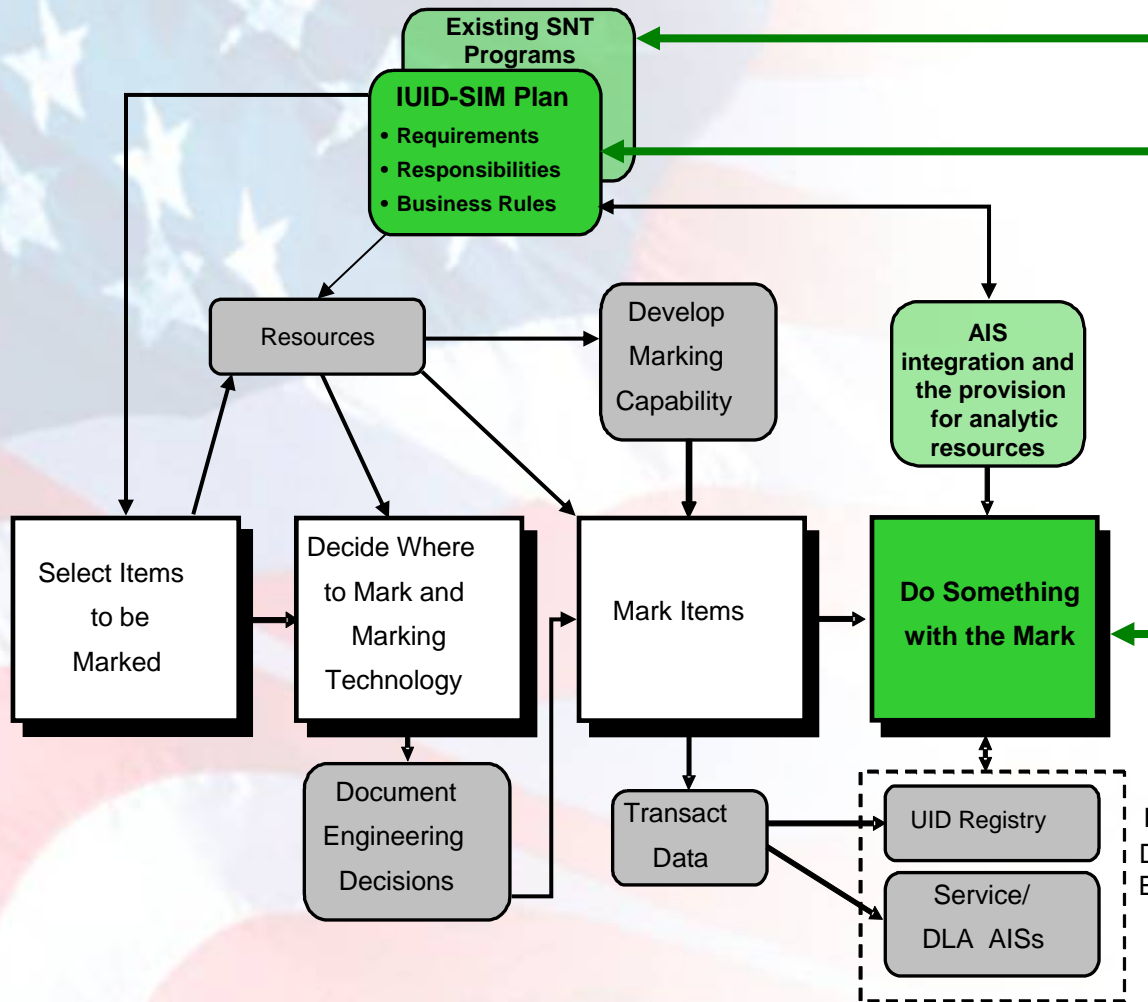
Existing SNT Programs

IUID-SIM Plan
• Requirements
• Responsibilities
• Business Rules

Resources

Develop Marking Capability

AIS integration and the provision for analytic resources

Select Items to be Marked

Decide Where to Mark and Marking Technology

Mark Items

Do Something with the Mark

Document Engineering Decisions

Transact Data

UID Registry

Service/ DLA AISs

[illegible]
D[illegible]
E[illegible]